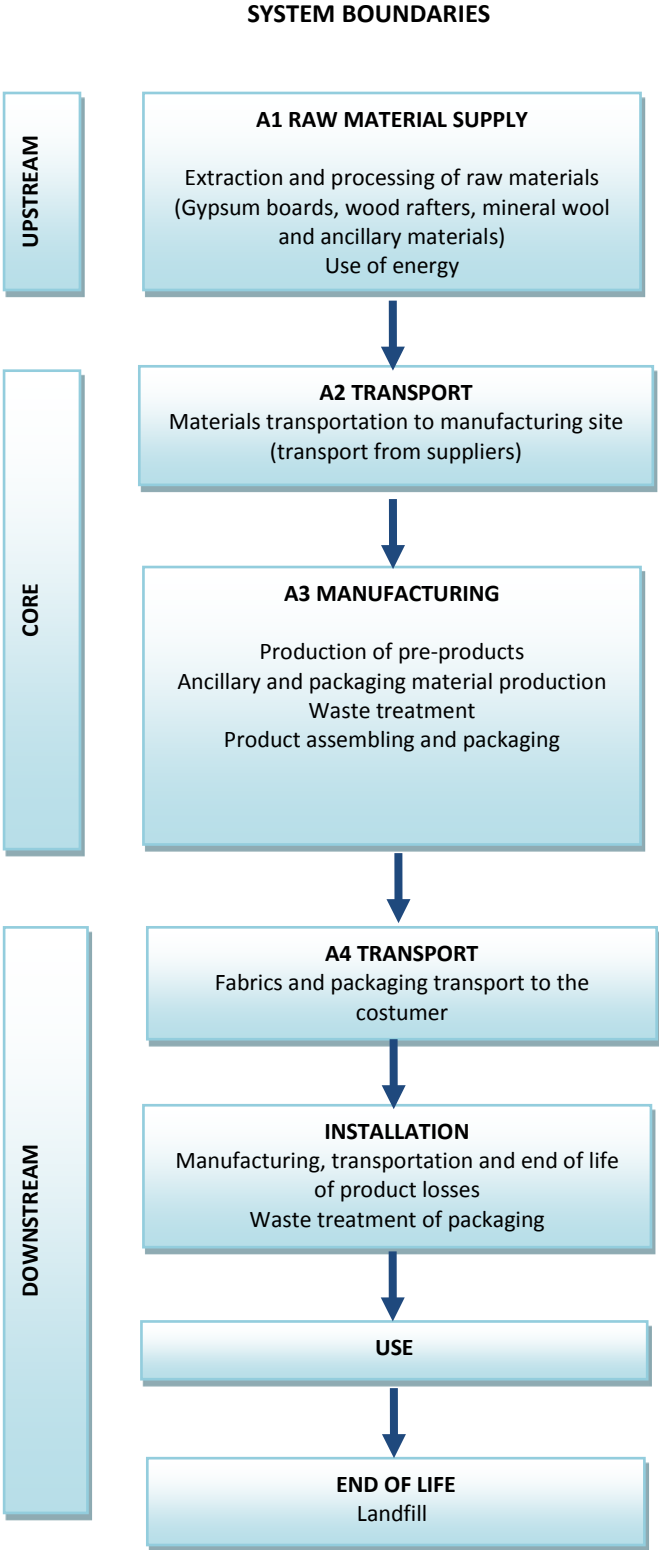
SYSTEM BOUNDARIES

UPSTREAM

A1 RAW MATERIAL SUPPLY

Extraction and processing of raw materials (Gypsum boards, wood rafters, mineral wool and ancillary materials)
Use of energy

CORE

A2 TRANSPORT
Materials transportation to manufacturing site (transport from suppliers)

A3 MANUFACTURING

Production of pre-products
Ancillary and packaging material production
Waste treatment
Product assembling and packaging

DOWNSTREAM

A4 TRANSPORT
Fabrics and packaging transport to the costumer

INSTALLATION
Manufacturing, transportation and end of life of product losses
Waste treatment of packaging

USE

END OF LIFE
Landfill